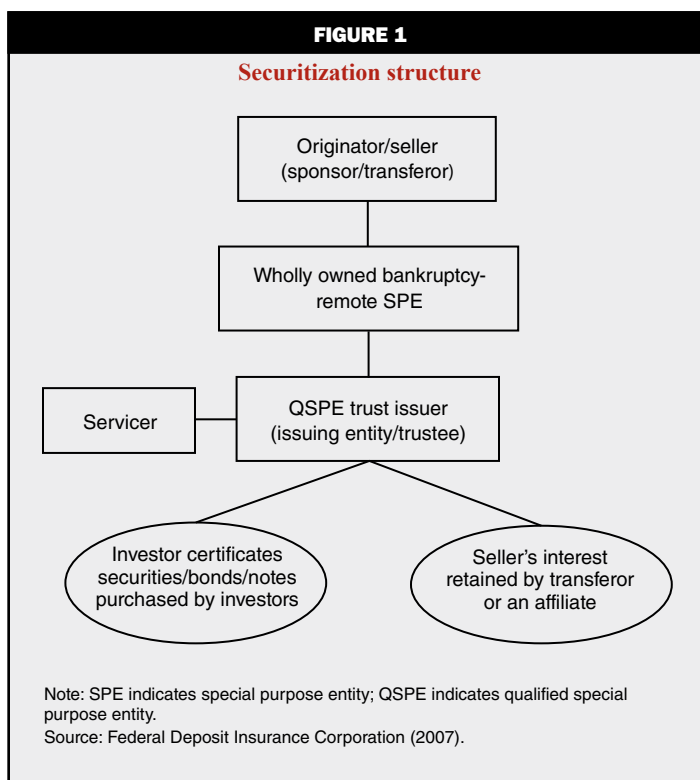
FIGURE 1

Securitization structure

Originator/seller (sponsor/transferor)

Wholly owned bankruptcy-remote SPE

Servicer

QSPE trust issuer (issuing entity/trustee)

Investor certificates securities/bonds/notes purchased by investors

Seller's interest retained by transferor or an affiliate

Note: SPE indicates special purpose entity; QSPE indicates qualified special purpose entity.
Source: Federal Deposit Insurance Corporation (2007).